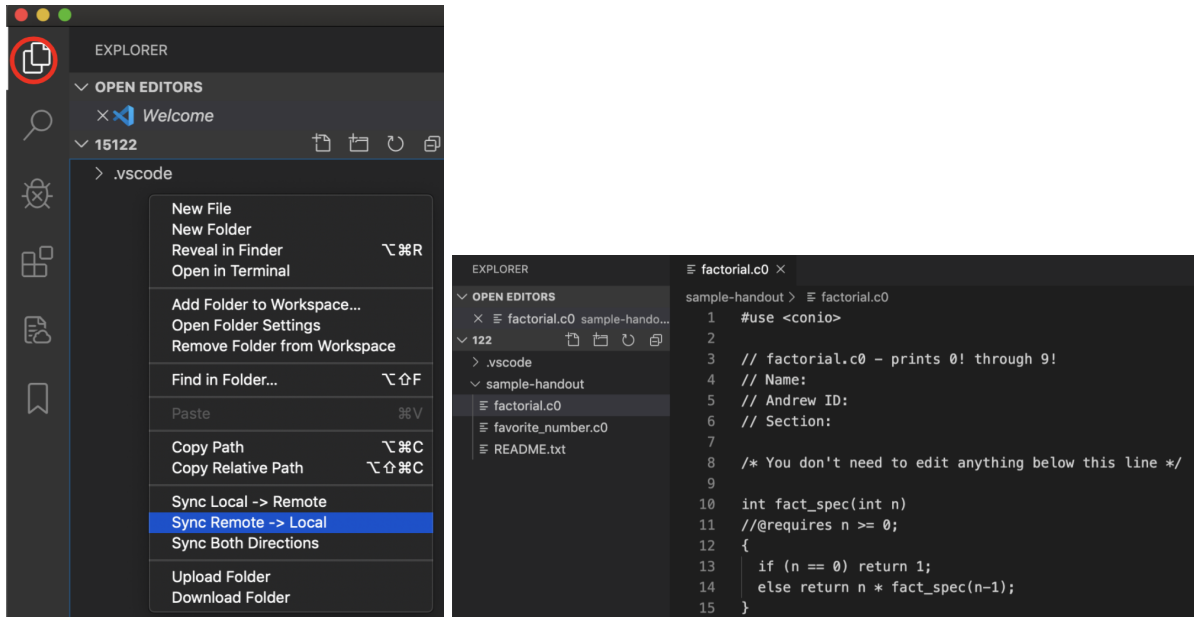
EXPLORER

OPEN EDITORS

× Welcome

15122

> .vscode

New File
New Folder
Reveal in Finder ⌥⌘R
Open in Terminal

Add Folder to Workspace...
Open Folder Settings
Remove Folder from Workspace

Find in Folder... ⌥⇧F

Paste ⌘V

Copy Path ⌥⌘C
Copy Relative Path ⌥⇧⌘C

Sync Local -> Remote
Sync Remote -> Local
Sync Both Directions

Upload Folder
Download Folder

EXPLORER

OPEN EDITORS

× factorial.c0 sample-hando...

122

> .vscode

sample-handout

factorial.c0

favorite_number.c0

README.txt

factorial.c0 ×

sample-handout > factorial.c0

1 #use <conio>
2
3 // factorial.c0 - prints 0! through 9!
4 // Name:
5 // Andrew ID:
6 // Section:
7
8 /* You don't need to edit anything below this line */
9
10 int fact_spec(int n)
11 //@requires n >= 0;
12 {
13 if (n == 0) return 1;
14 else return n * fact_spec(n-1);
15 }